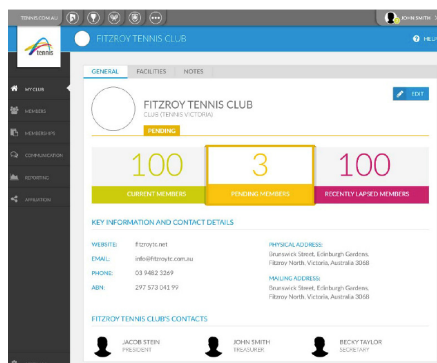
TENNIS.COM.AU

JOHN SMITH

tennis

FITZROY TENNIS CLUB

HEL

MY CLUB

MEMBERS

MEMBERSHIPS

COMMUNICATION

REPORTING

AFFILIATION

GENERAL FACILITIES NOTES

EDIT

FITZROY TENNIS CLUB

CLUB (TENNIS VICTORIA)

PENDING

| 100 | 3 | 100 |
|---|---|---|
| CURRENT MEMBERS | PENDING MEMBERS | RECENTLY LAPSED MEMBERS |

KEY INFORMATION AND CONTACT DETAILS

WEBSITE: fitzroytc.net

EMAIL: info@fitzroytc.com.au

PHONE: 03 9482 3269

ABN: 297 573 041 99

PHYSICAL ADDRESS:
Brunswick Street, Edinburgh Gardens, Fitzroy North, Victoria, Australia 3068

MAILING ADDRESS:
Brunswick Street, Edinburgh Gardens, Fitzroy North, Victoria, Australia 3068

FITZROY TENNIS CLUB'S CONTACTS

JACOB STEIN
PRESIDENT

JOHN SMITH
TREASURER

BECKY TAYLOR
SECRETARY